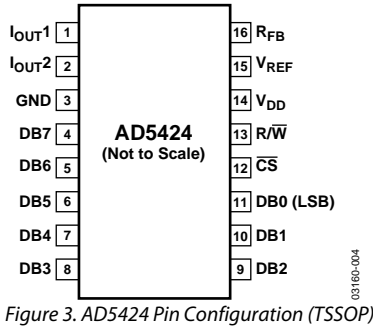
$I_{OUT}1$ 1
$I_{OUT}2$ 2
GND 3
DB7 4
DB6 5
DB5 6
DB4 7
DB3 8

AD5424
(Not to Scale)

16 $R_{FB}$
15 $V_{REF}$
14 $V_{DD}$
13 $R/\overline{W}$
12 $\overline{CS}$
11 DB0 (LSB)
10 DB1
9 DB2

03160-004

Figure 3. AD5424 Pin Configuration (TSSOP)